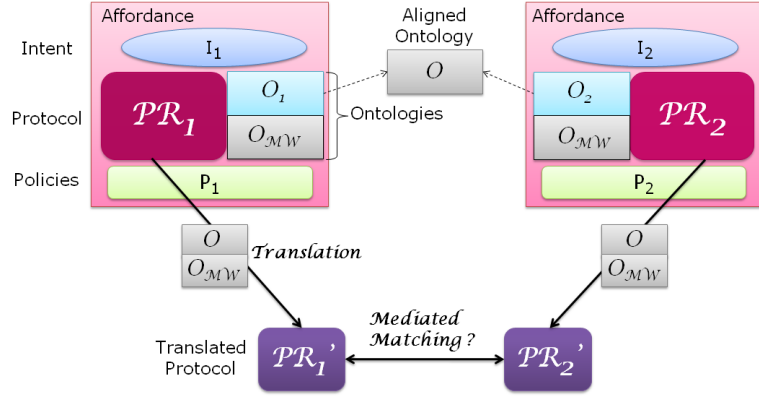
Affordance

Intent

$I_1$

Protocol

$\mathcal{PR}_1$

$O_1$

$O_{\mathcal{MW}}$

Policies

$P_1$

Aligned Ontology

$O$

Ontologies

Affordance

$I_2$

$O_2$

$O_{\mathcal{MW}}$

$\mathcal{PR}_2$

$P_2$

$O$

$O_{\mathcal{MW}}$

Translation

$O$

$O_{\mathcal{MW}}$

Mediated Matching ?

Translated Protocol

$\mathcal{PR}_1'$

$\mathcal{PR}_2'$